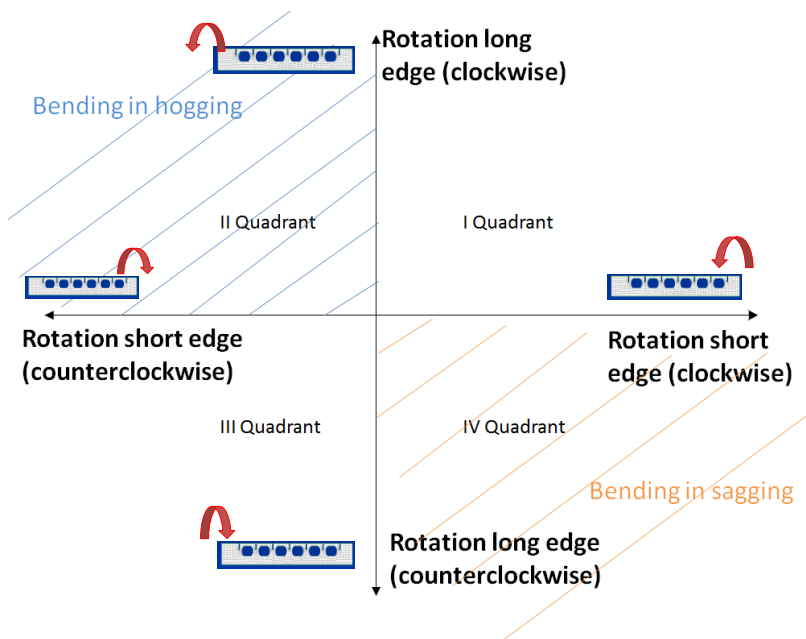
Rotation long edge (clockwise)

Bending in hogging

II Quadrant

I Quadrant

Rotation short edge (counterclockwise)

Rotation short edge (clockwise)

III Quadrant

IV Quadrant

Bending in sagging

Rotation long edge (counterclockwise)